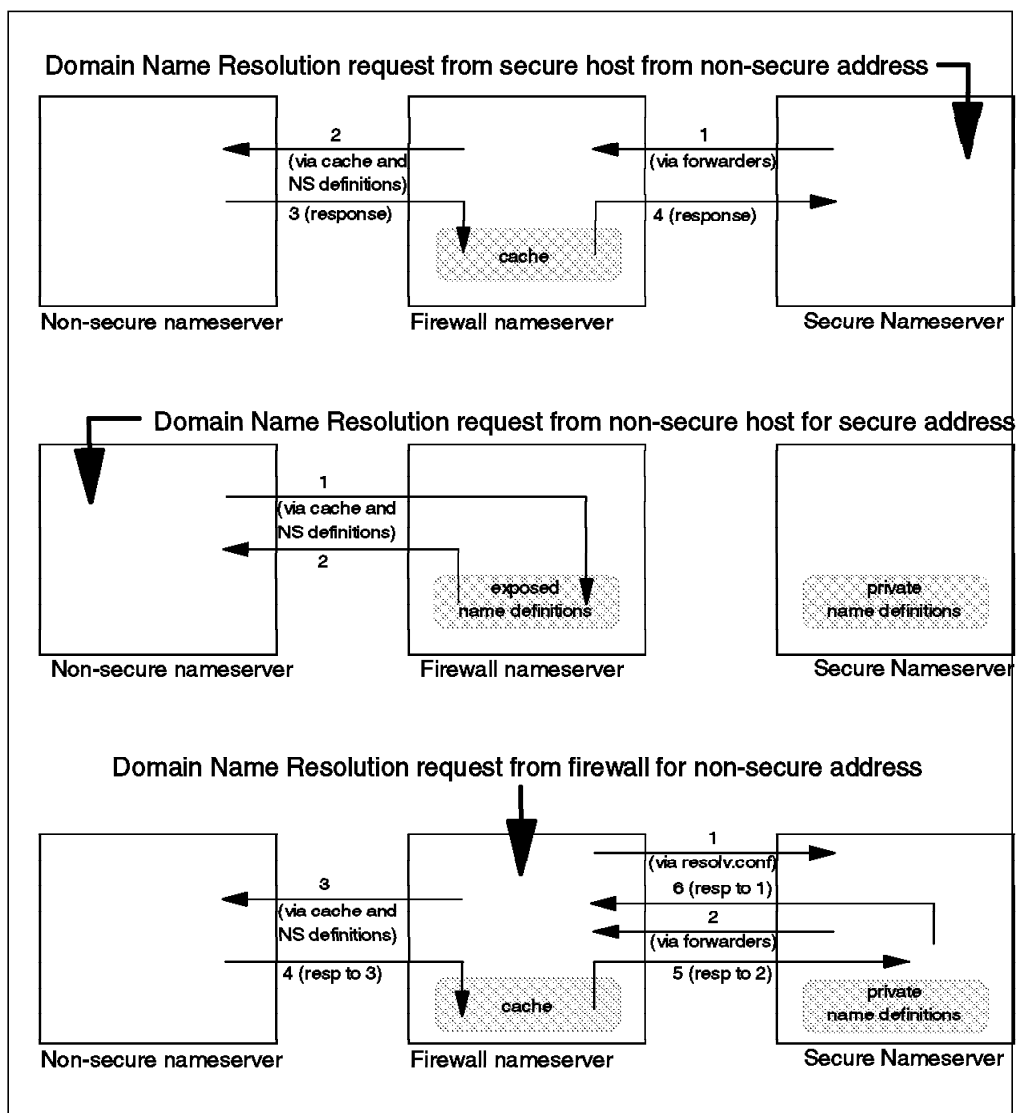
Domain Name Resolution request from secure host from non-secure address

2
(via cache and NS definitions)

1
(via forwarders)

3 (response)

4 (response)

cache

Non-secure nameserver

Firewall nameserver

Secure Nameserver

Domain Name Resolution request from non-secure host for secure address

1
(via cache and NS definitions)

2

exposed name definitions

private name definitions

Non-secure nameserver

Firewall nameserver

Secure Nameserver

Domain Name Resolution request from firewall for non-secure address

1
(via resolv.conf)

6 (resp to 1)

3
(via cache and NS definitions)

2
(via forwarders)

4 (resp to 3)

5 (resp to 2)

cache

private name definitions

Non-secure nameserver

Firewall nameserver

Secure Nameserver